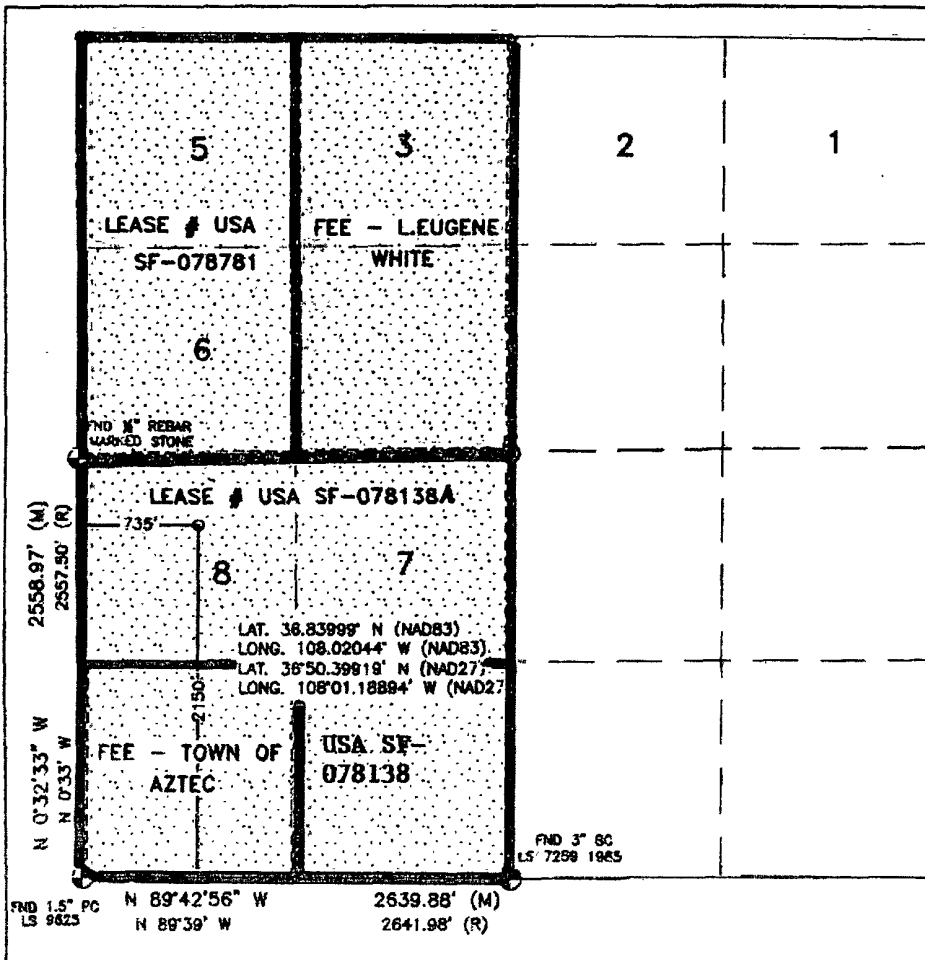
5

3

2

1

LEASE # USA SF-078781

FEE – L.EUGENE WHITE

6

FND ¾" REBAR MARKED STONE

LEASE # USA SF-078138A

2558.97' (M)
2557.50' (R)

735'

8

7

LAT. 36.83999' N (NAD83)
LONG. 108.02044' W (NAD83)
LAT. 36°50.39919' N (NAD27)
LONG. 108°01.18894' W (NAD27

2150'

N 0°32'33" W
N 0°33' W

FEE – TOWN OF AZTEC

USA SF-078138

FND 3" BC
LS 7259 1965

FND 1.5" PC
LS 9825

N 89°42'56" W
N 89°39' W

2639.88' (M)
2641.98' (R)